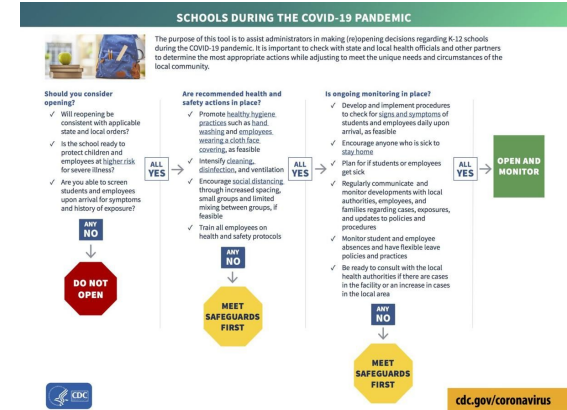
SCHOOLS DURING THE COVID-19 PANDEMIC

The purpose of this tool is to assist administrators in making (re)opening decisions regarding K-12 schools during the COVID-19 pandemic. It is important to check with state and local health officials and other partners to determine the most appropriate actions while adjusting to meet the unique needs and circumstances of the local community.

Should you consider opening?

✓ Will reopening be consistent with applicable state and local orders?

✓ Is the school ready to protect children and employees at higher risk for severe illness?

✓ Are you able to screen students and employees upon arrival for symptoms and history of exposure?

ANY NO

DO NOT OPEN

ALL YES

Are recommended health and safety actions in place?

✓ Promote healthy hygiene practices such as hand washing and employees wearing a cloth face covering, as feasible

✓ Intensify cleaning, disinfection, and ventilation

✓ Encourage social distancing through increased spacing, small groups and limited mixing between groups, if feasible

✓ Train all employees on health and safety protocols

ANY NO

MEET SAFEGUARDS FIRST

ALL YES

Is ongoing monitoring in place?

✓ Develop and implement procedures to check for signs and symptoms of students and employees daily upon arrival, as feasible

✓ Encourage anyone who is sick to stay home

✓ Plan for if students or employees get sick

✓ Regularly communicate and monitor developments with local authorities, employees, and families regarding cases, exposures, and updates to policies and procedures

✓ Monitor student and employee absences and have flexible leave policies and practices

✓ Be ready to consult with the local health authorities if there are cases in the facility or an increase in cases in the local area

ANY NO

MEET SAFEGUARDS FIRST

ALL YES

OPEN AND MONITOR

CDC

cdc.gov/coronavirus